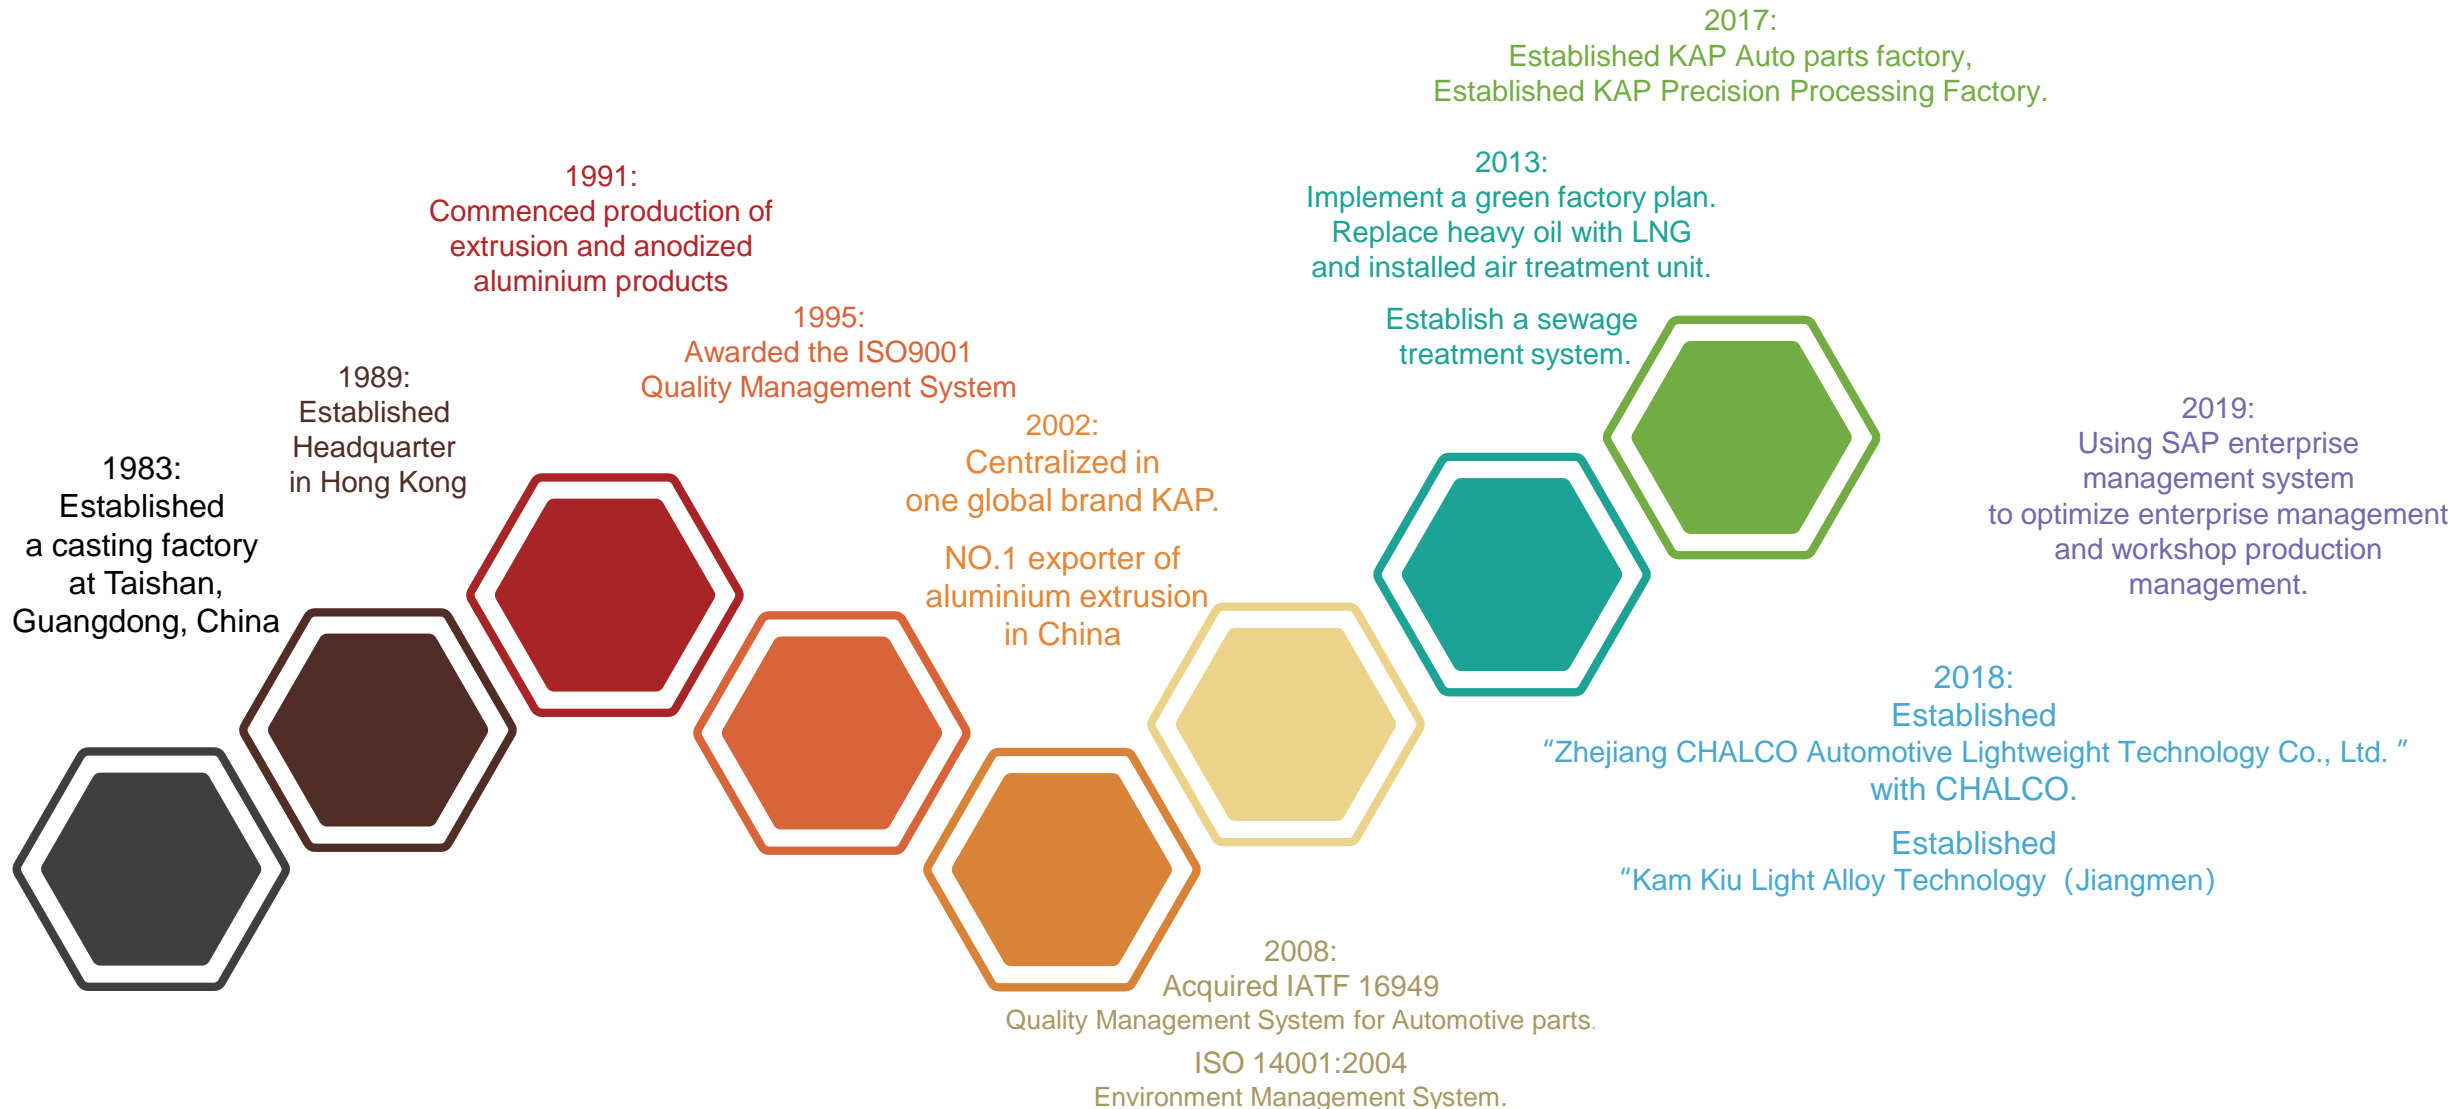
2017:
Established KAP Auto parts factory,
Established KAP Precision Processing Factory.

2013:
Implement a green factory plan.
Replace heavy oil with LNG
and installed air treatment unit.

Establish a sewage
treatment system.

1991:
Commenced production of
extrusion and anodized
aluminium products

1995:
Awarded the ISO9001
Quality Management System

1989:
Established
Headquarter
in Hong Kong

1983:
Established
a casting factory
at Taishan,
Guangdong, China

2002:
Centralized in
one global brand KAP.

NO.1 exporter of
aluminium extrusion
in China

2019:
Using SAP enterprise
management system
to optimize enterprise management
and workshop production
management.

2018:
Established
“Zhejiang CHALCO Automotive Lightweight Technology Co., Ltd. ”
with CHALCO.

Established
“Kam Kiu Light Alloy Technology（Jiangmen)

2008:
Acquired IATF 16949
Quality Management System for Automotive parts.

ISO 14001:2004
Environment Management System.